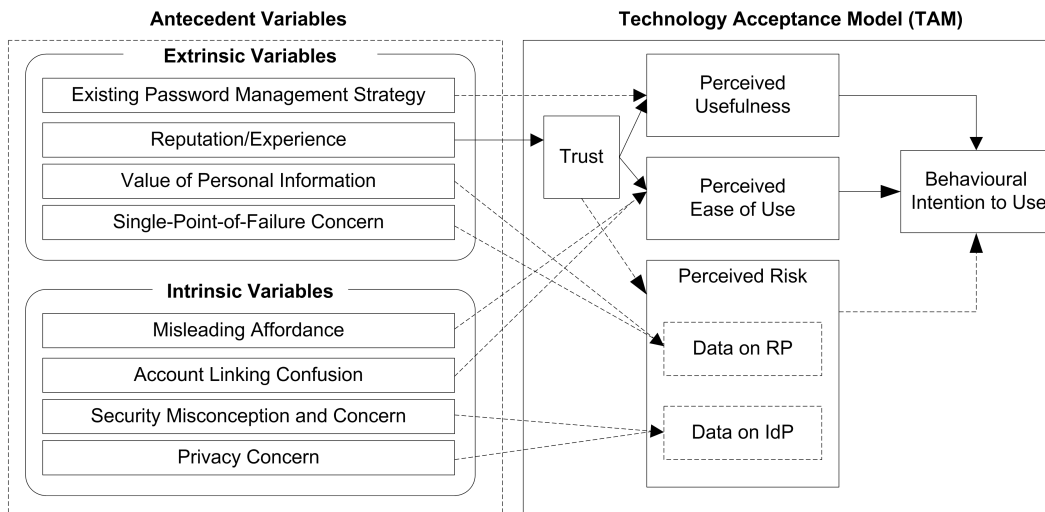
Antecedent Variables

Technology Acceptance Model (TAM)

Extrinsic Variables

Existing Password Management Strategy

Reputation/Experience

Value of Personal Information

Single-Point-of-Failure Concern

Intrinsic Variables

Misleading Affordance

Account Linking Confusion

Security Misconception and Concern

Privacy Concern

Trust

Perceived Usefulness

Perceived Ease of Use

Behavioural Intention to Use

Perceived Risk

Data on RP

Data on IdP